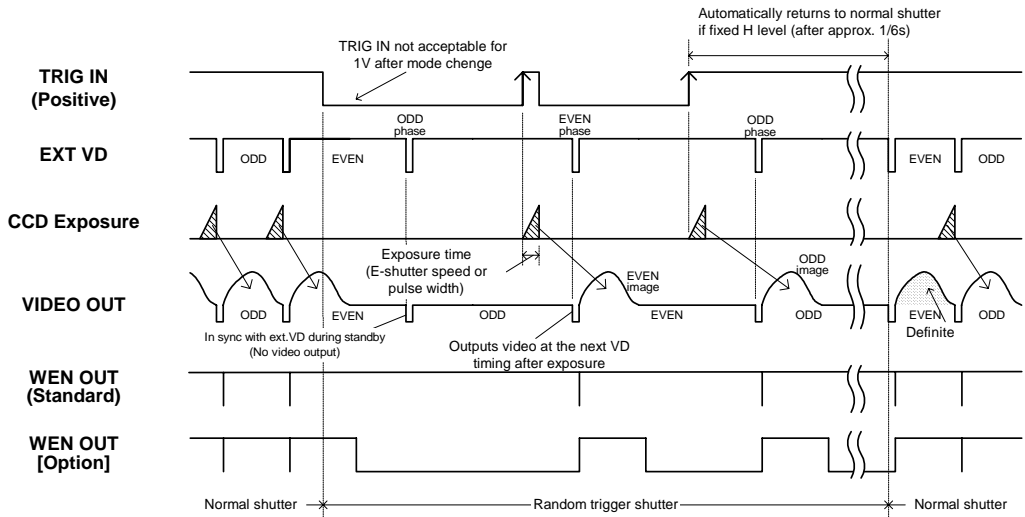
Automatically returns to normal shutter if fixed H level (after approx. 1/6s)

TRIG IN not acceptable for 1V after mode chenge

TRIG IN
(Positive)

ODD phase

EVEN phase

ODD phase

EXT VD

ODD

EVEN

EVEN

ODD

CCD Exposure

Exposure time
(E-shutter speed or pulse width)

VIDEO OUT

ODD

EVEN

ODD

EVEN image

EVEN

ODD image

ODD

EVEN

ODD

Definite

In sync with ext.VD during standby
(No video output)

Outputs video at the next VD timing after exposure

WEN OUT
(Standard)

WEN OUT
[Option]

Normal shutter

Random trigger shutter

Normal shutter